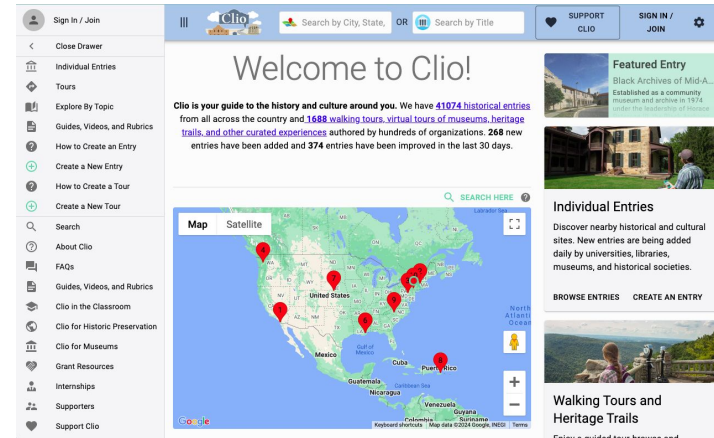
Sign In / Join

Close Drawer
Individual Entries
Tours
Explore By Topic
Guides, Videos, and Rubrics
How to Create an Entry
Create a New Entry
How to Create a Tour
Create a New Tour
Search
About Clio
FAQs
Guides, Videos, and Rubrics
Clio in the Classroom
Clio for Historic Preservation
Clio for Museums
Grant Resources
Internships
Supporters
Support Clio

Clio

Search by City, State, OR Search by Title

SUPPORT CLIO

SIGN IN / JOIN

Welcome to Clio!

Clio is your guide to the history and culture around you. We have 41074 historical entries from all across the country and 1688 walking tours, virtual tours of museums, heritage trails, and other curated experiences authored by hundreds of organizations. 268 new entries have been added and 374 entries have been improved in the last 30 days.

SEARCH HERE

Map Satellite

United States
Mexico
Gulf of Mexico
Cuba
Puerto Rico
Guatemala
Nicaragua
Venezuela
North Atlantic Ocean
Labrador Sea

Google Keyboard shortcuts Map data ©2024 Google, INEGI Terms

Featured Entry
Black Archives of Mid-A...
Established as a community museum and archive in 1974 under the leadership of Horace

Individual Entries
Discover nearby historical and cultural sites. New entries are being added daily by universities, libraries, museums, and historical societies.

BROWSE ENTRIES CREATE AN ENTRY

Walking Tours and Heritage Trails